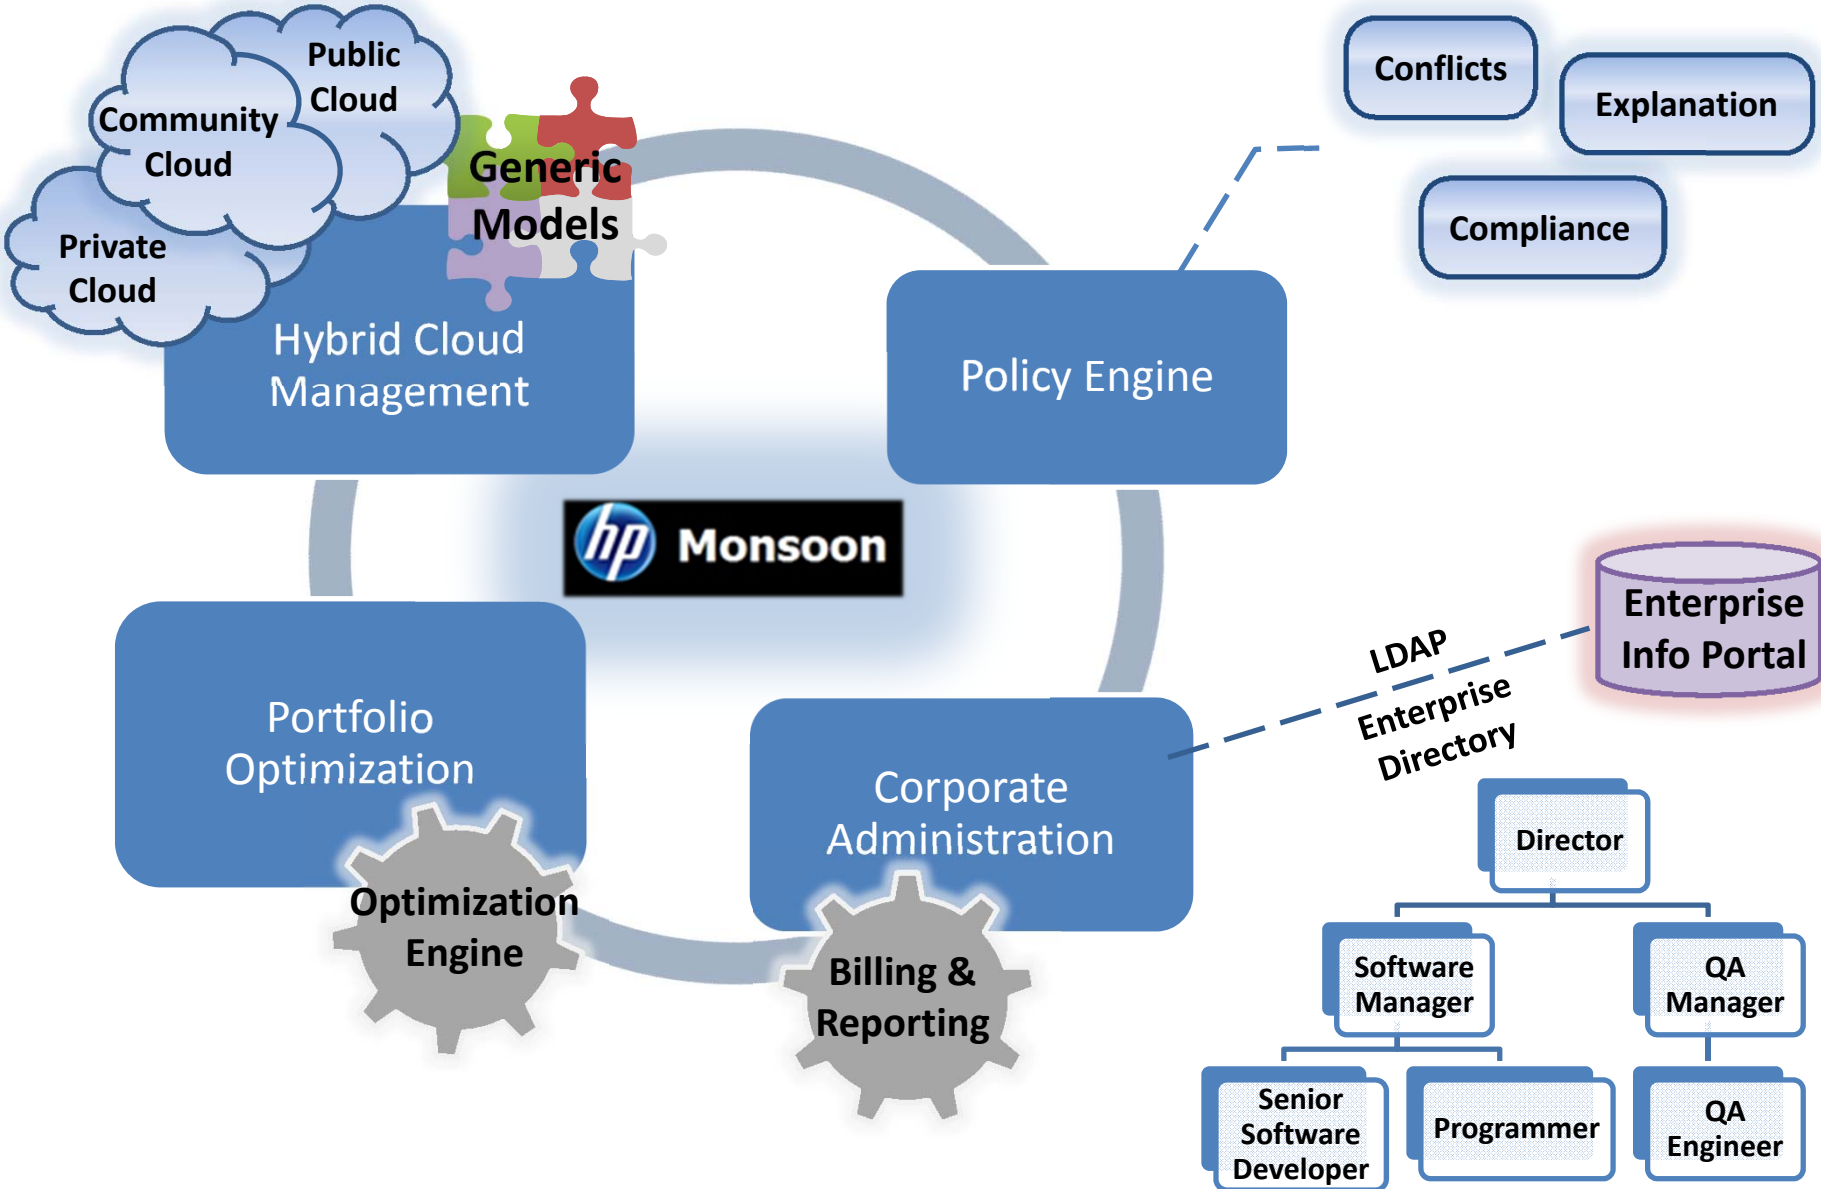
Public Cloud

Community Cloud

Private Cloud

Generic Models

Hybrid Cloud Management

Conflicts

Explanation

Compliance

Policy Engine

Monsoon

Enterprise Info Portal

LDAP

Enterprise Directory

Portfolio Optimization

Optimization Engine

Corporate Administration

Billing & Reporting

Director

Software Manager

QA Manager

Senior Software Developer

Programmer

QA Engineer